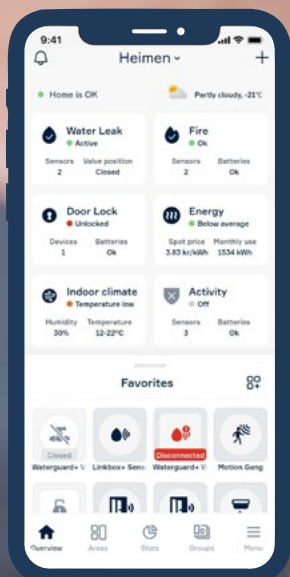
9:41

Heimen

Home is OK

Partly cloudy, -21°C

Water Leak
Active
Sensors 2
Valve position Closed

Fire
Ok
Sensors 2
Batteries Ok

Door Lock
Unlocked
Devices 1
Batteries Ok

Energy
Below average
Spot price 3.83 kr/kWh
Monthly use 1534 kWh

Indoor climate
Temperature low
Humidity 30%
Temperature 12-22°C

Activity
Off
Sensors 3
Batteries Ok

Favorites

Closed
Waterguard+ V

Linkbox+ Sens

Disconnected
Waterguard+ V

Motion Gang

Overview
Areas
Stats
Groups
Menu